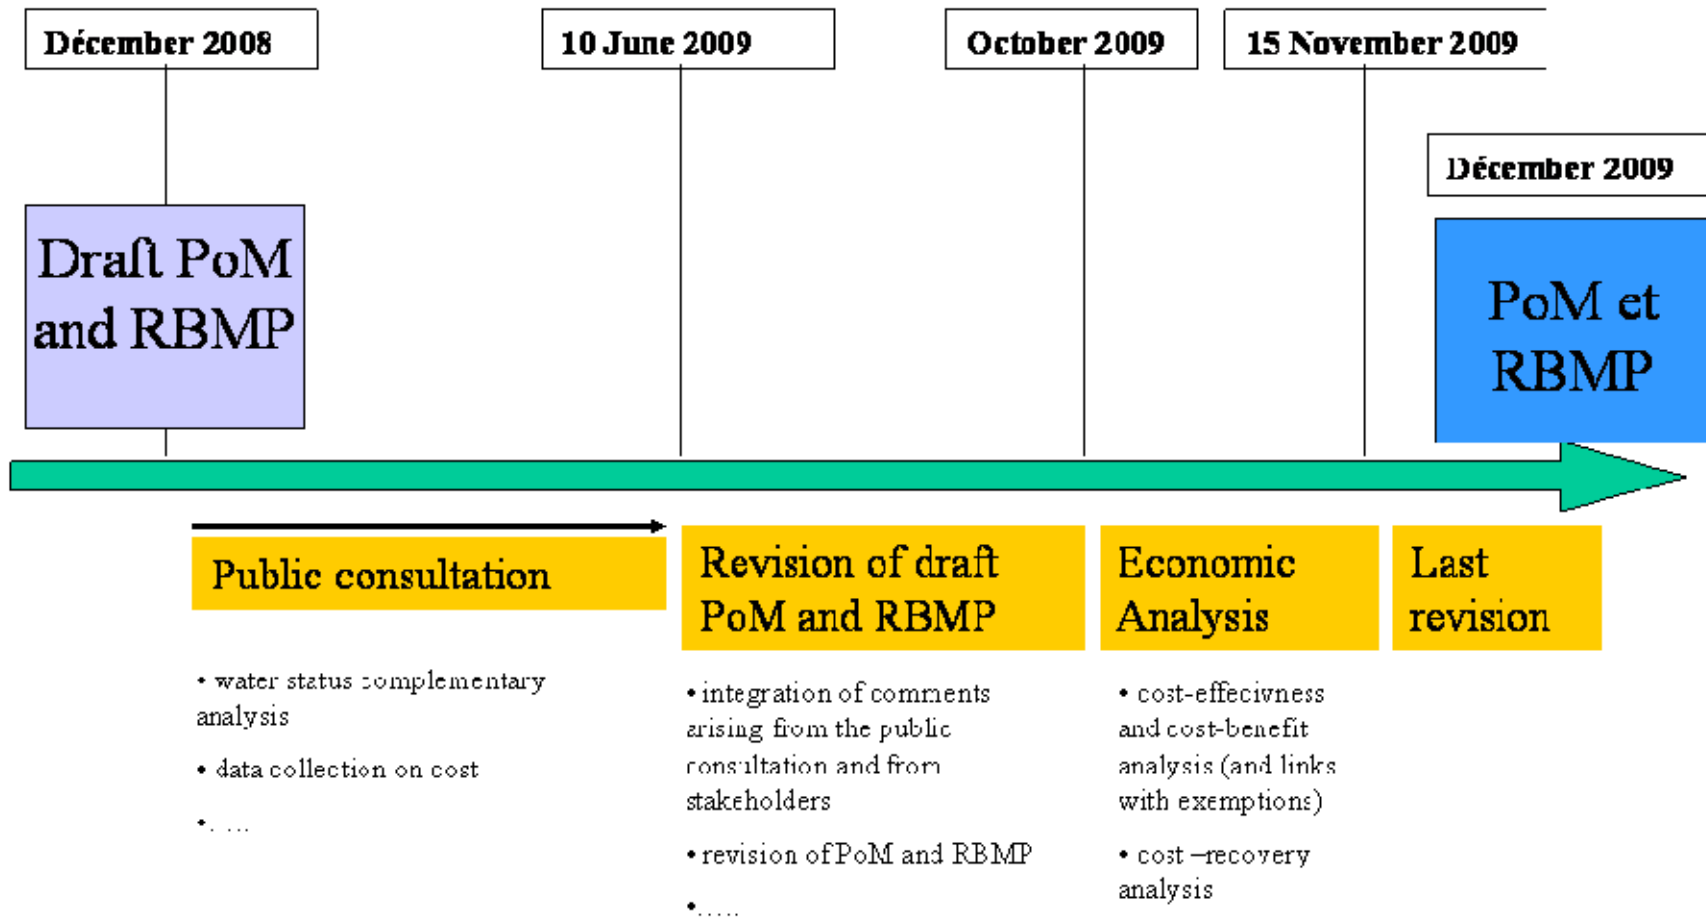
Décember 2008

10 June 2009

October 2009

15 November 2009

Décember 2009

Draft PoM and RBMP

PoM et RBMP

Public consultation

• water status complementary analysis

• data collection on cost

•. ...

Revision of draft PoM and RBMP

• integration of comments arising from the public consultation and from stakeholders

• revision of PoM and RBMP

•.....

Economic Analysis

• cost-effecivness and cost-benefit analysis (and links with exemptions)

• cost –recovery analysis

Last revision